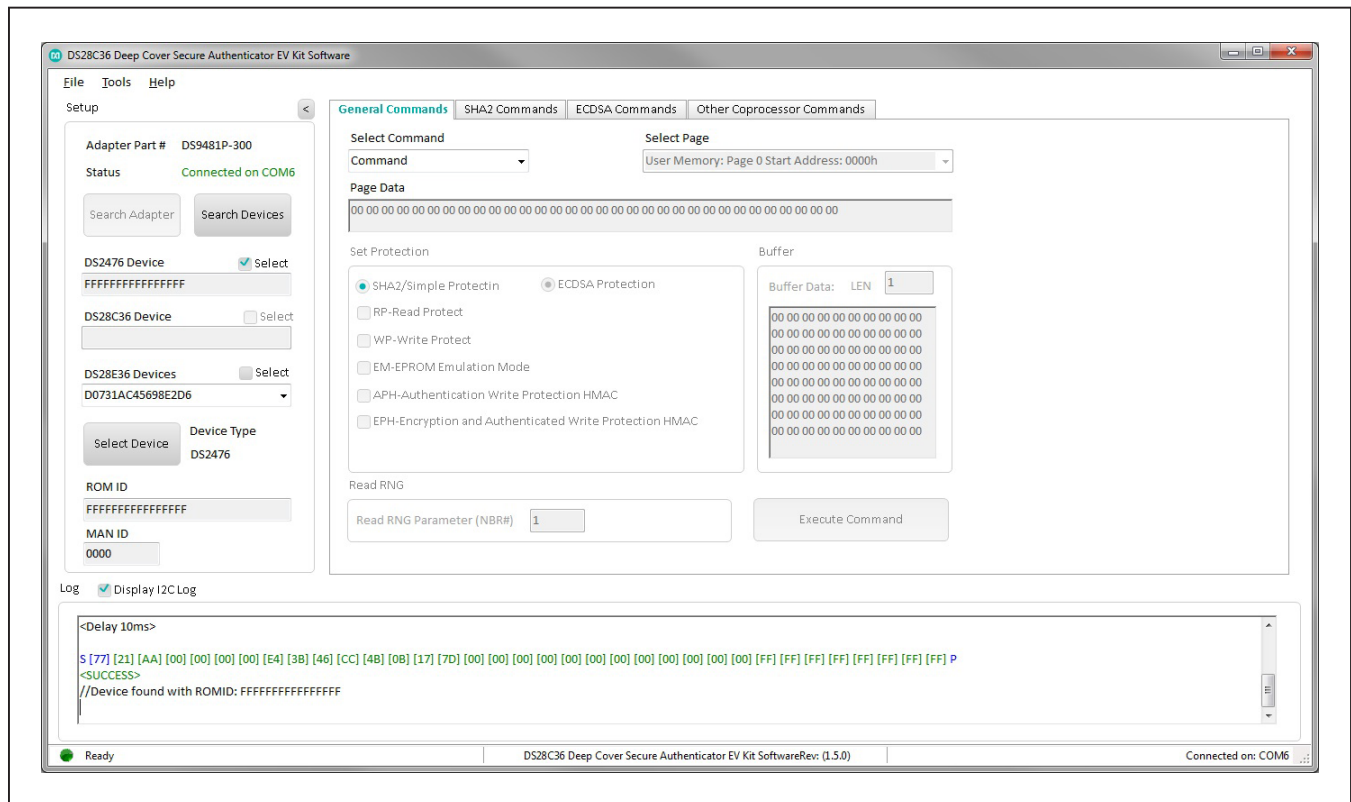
DS28C36 Deep Cover Secure Authenticator EV Kit Software

File Tools Help

Setup

Adapter Part # DS9481P-300

Status Connected on COM6

Search Adapter

Search Devices

DS2476 Device Select

FFFFFFFFFFFFFFFF

DS28C36 Device Select

DS28E36 Devices Select

D0731AC45698E2D6

Select Device

Device Type

DS2476

ROM ID

FFFFFFFFFFFFFFFF

MAN ID

0000

General Commands | SHA2 Commands | ECDSA Commands | Other Coprocessor Commands

Select Command

Command

Select Page

User Memory: Page 0 Start Address: 0000h

Page Data

00 00 00 00 00 00 00 00 00 00 00 00 00 00 00 00 00 00 00 00 00 00 00 00 00 00 00 00 00 00 00 00

Set Protection

SHA2/Simple Protectin

ECDSA Protection

RP-Read Protect

WP-Write Protect

EM-EPROM Emulation Mode

APH-Authentication Write Protection HMAC

EPH-Encryption and Authenticated Write Protection HMAC

Buffer

Buffer Data: LEN 1

00 00 00 00 00 00 00 00 00 00
00 00 00 00 00 00 00 00 00 00
00 00 00 00 00 00 00 00 00 00
00 00 00 00 00 00 00 00 00 00
00 00 00 00 00 00 00 00 00 00
00 00 00 00 00 00 00 00 00 00
00 00 00 00 00 00 00 00 00 00
00 00 00 00 00 00 00 00 00 00

Read RNG

Read RNG Parameter (NBR#) 1

Execute Command

Log Display I2C Log

<Delay 10ms>

S [77] [21] [AA] [00] [00] [00] [00] [E4] [3B] [46] [CC] [4B] [0B] [17] [7D] [00] [00] [00] [00] [00] [00] [00] [00] [00] [00] [00] [00] [FF] [FF] [FF] [FF] [FF] [FF] [FF] [FF] P
<SUCCESS>
//Device found with ROMID: FFFFFFFFFFFFFFFF

Ready

DS28C36 Deep Cover Secure Authenticator EV Kit SoftwareRev: (1.5.0)

Connected on: COM6